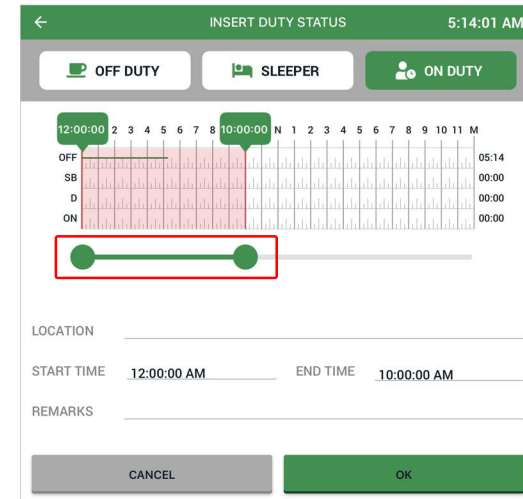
INSERT DUTY STATUS 5:14:01 AM

OFF DUTY
SLEEPER
ON DUTY

12:00:00 2 3 4 5 6 7 8 10:00:00 N 1 2 3 4 5 6 7 8 9 10 11 M

OFF 05:14
SB 00:00
D 00:00
ON 00:00

LOCATION

START TIME 12:00:00 AM
END TIME 10:00:00 AM

REMARKS

CANCEL
OK